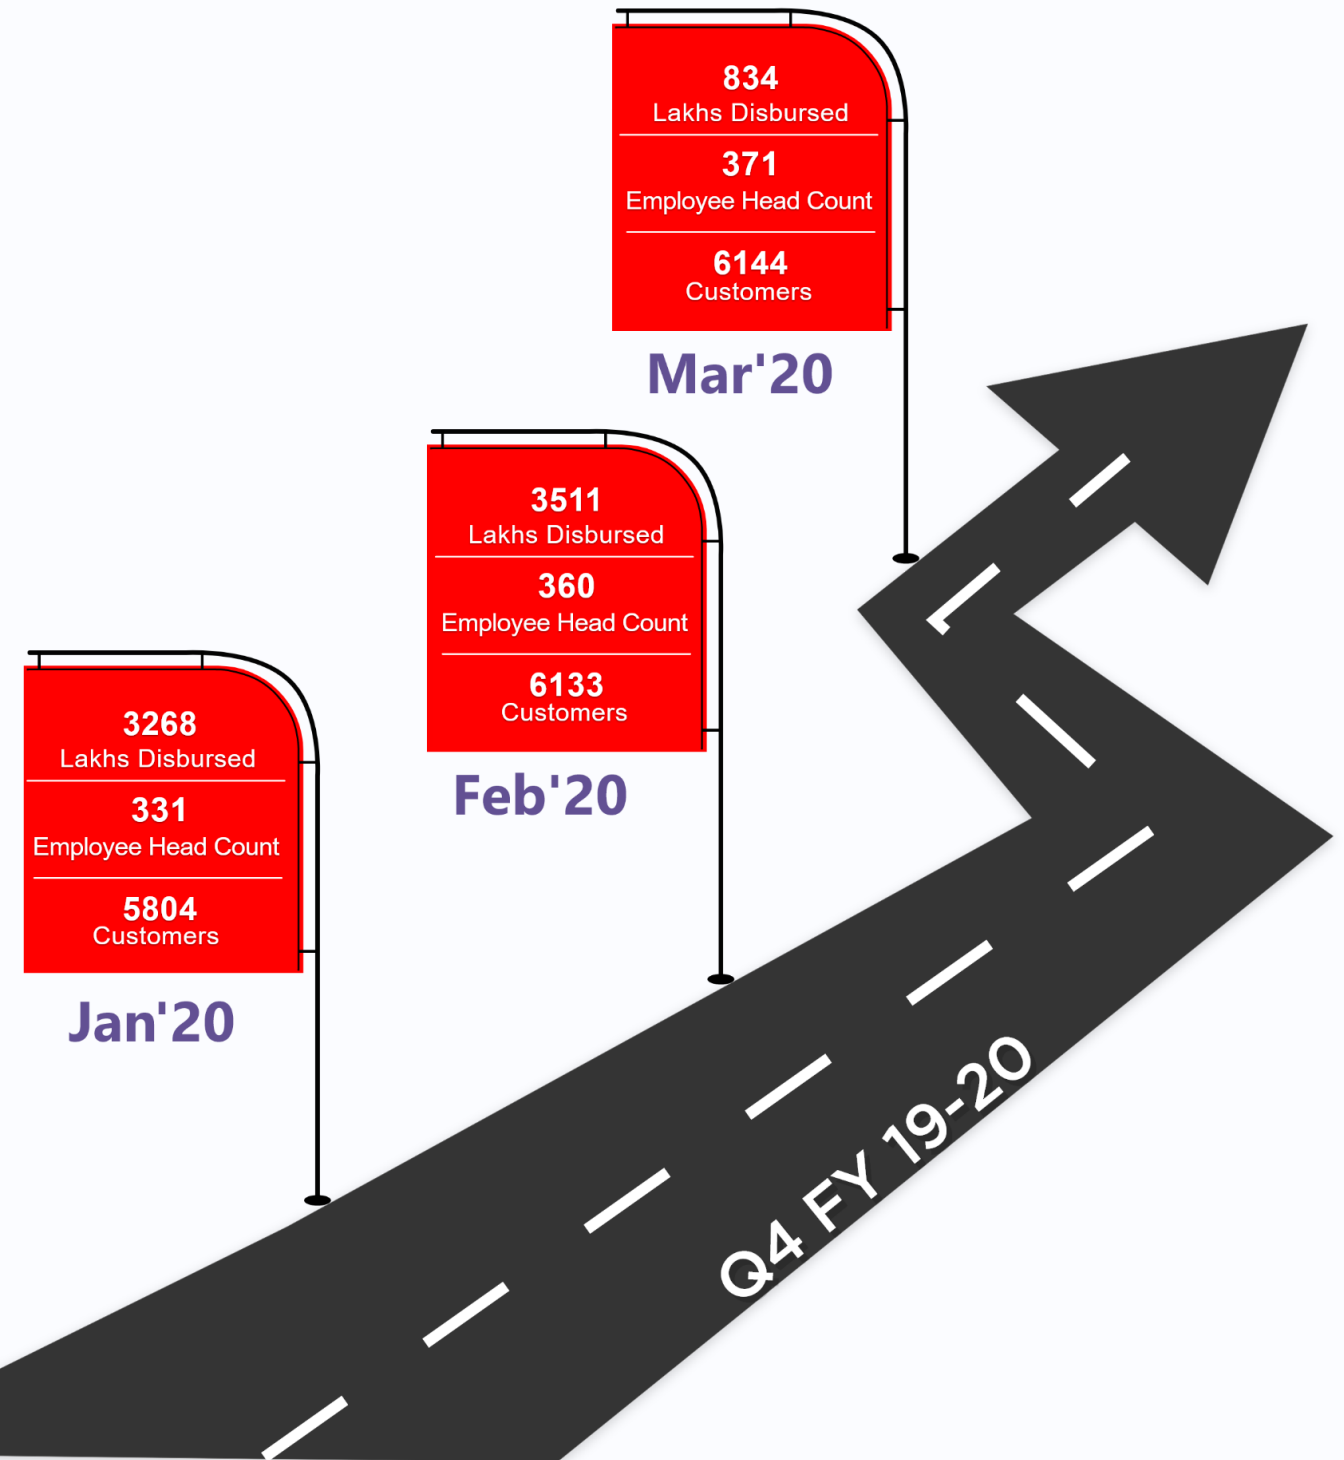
3268
Lakhs Disbursed
331
Employee Head Count
5804
Customers

Jan'20

3511
Lakhs Disbursed
360
Employee Head Count
6133
Customers

Feb'20

834
Lakhs Disbursed
371
Employee Head Count
6144
Customers

Mar'20

Q4 FY 19-20